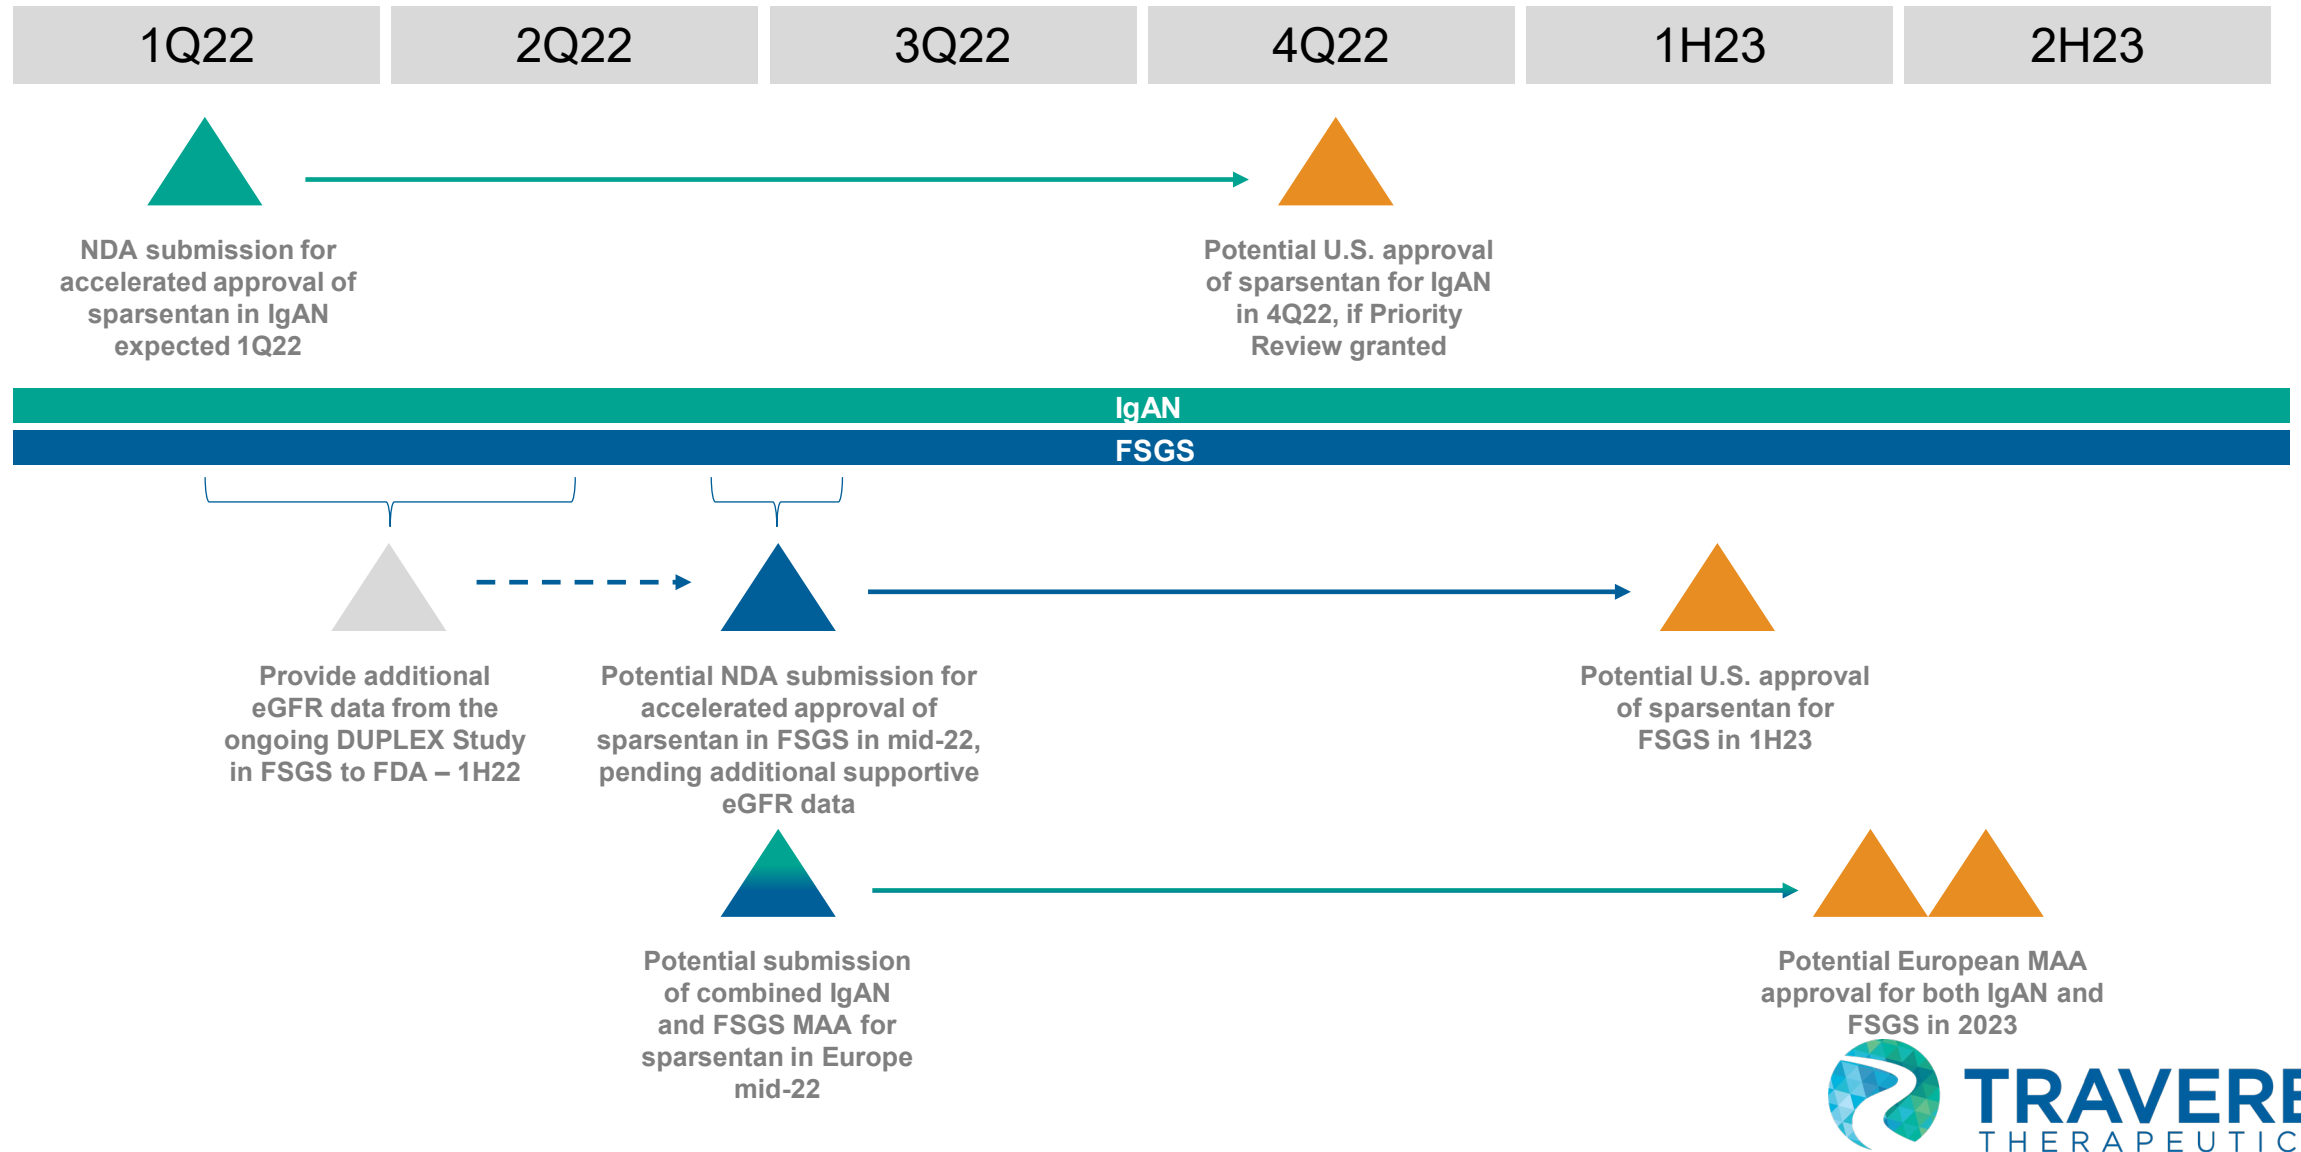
| 1Q22 | 2Q22 | 3Q22 | 4Q22 | 1H23 | 2H23 |
|---|---|---|---|---|---|

NDA submission for accelerated approval of sparsentan in IgAN expected 1Q22

Potential U.S. approval of sparsentan for IgAN in 4Q22, if Priority Review granted

IgAN

FSGS

Provide additional eGFR data from the ongoing DUPLEX Study in FSGS to FDA – 1H22

Potential NDA submission for accelerated approval of sparsentan in FSGS in mid-22, pending additional supportive eGFR data

Potential U.S. approval of sparsentan for FSGS in 1H23

Potential submission of combined IgAN and FSGS MAA for sparsentan in Europe mid-22

Potential European MAA approval for both IgAN and FSGS in 2023

TRAVERE
THERAPEUTIC